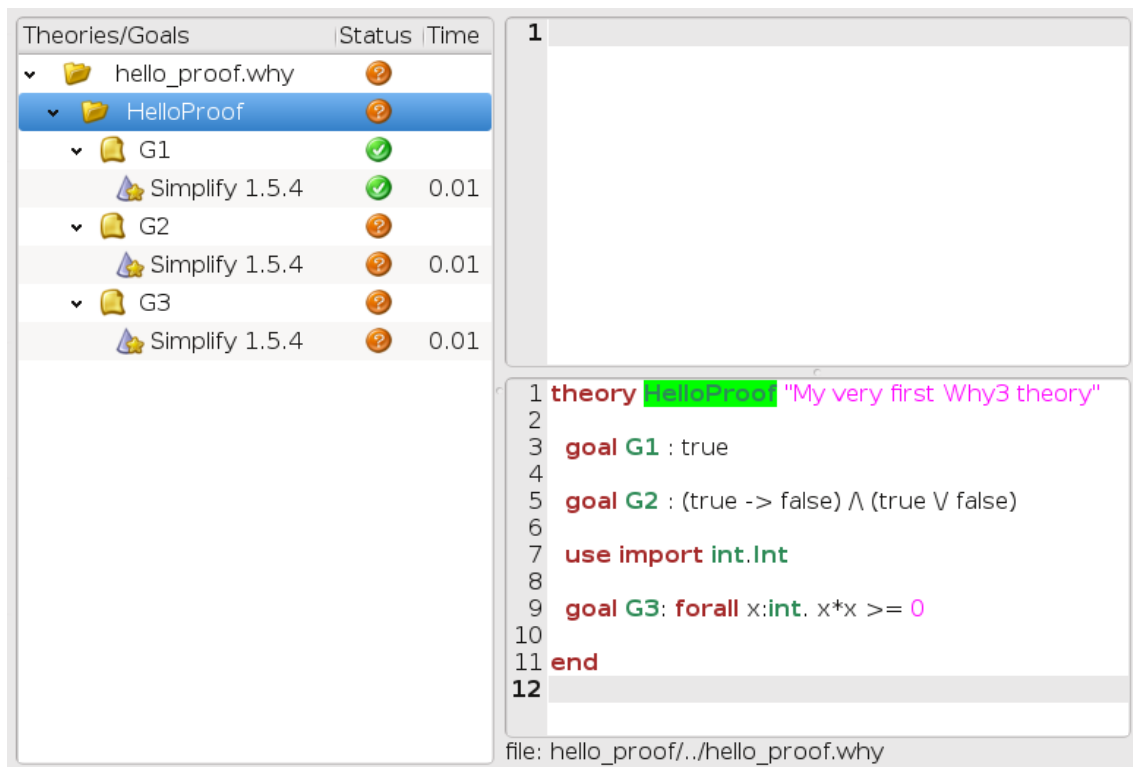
| Theories/Goals | Status | Time |
|---|---|---|
| hello_proof.why | ? | |
| HelloProof | ? | |
| G1 | ✓ | |
| Simplify 1.5.4 | ✓ | 0.01 |
| G2 | ? | |
| Simplify 1.5.4 | ? | 0.01 |
| G3 | ? | |
| Simplify 1.5.4 | ? | 0.01 |

1

1 theory HelloProof "My very first Why3 theory"
2
3 goal G1 : true
4
5 goal G2 : (true -> false) /\ (true \/ false)
6
7 use import int.Int
8
9 goal G3: forall x:int. x*x >= 0
10
11 end
12

file: hello_proof/../hello_proof.why